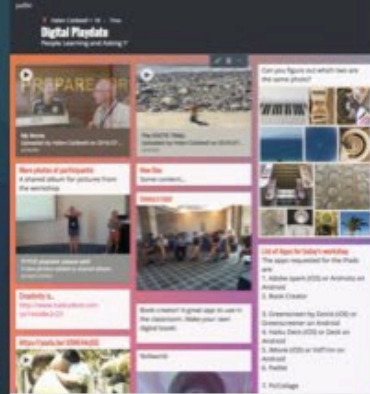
padlet

Digital Playdate
People Learning and Asking ?

PREPARE

My Notes

The EXOTIC Tidal

More photos of participants
A shared album for pictures from the workshop

New Doc
Some content...

Making it Lab

Can you figure out which two are the same photo?

Creativity is...
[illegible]

Book creator is great app to use in the classroom. Make your own digital book.

Notework

Where Creativity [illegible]

List of Apps for today's workshop
The apps requested for the iPads are:
1. Adobe spark (iOS) or Animoto on Android
2. Book Creator
3. Greenscreen by Doink (iOS) or Greenscreener on Android
4. Haiku Deck (iOS) or Deck on Android
5. iMovie (iOS) or VidTrim on Android
6. Padlet
7. PicCollage